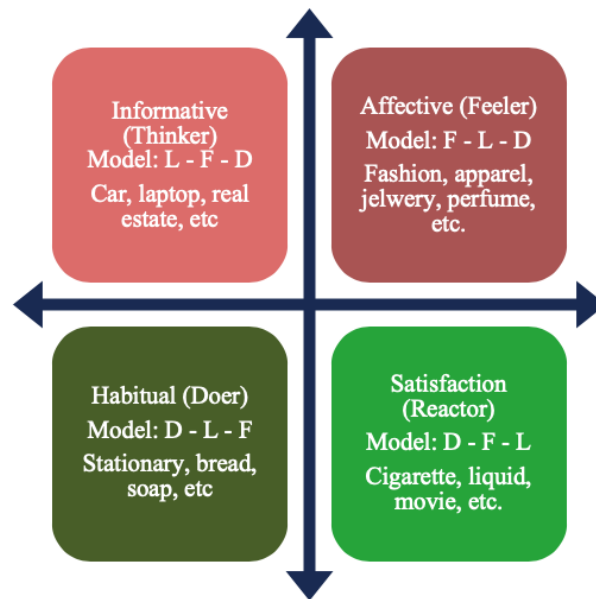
Informative (Thinker)
Model: L - F - D
Car, laptop, real estate, etc

Affective (Feeler)
Model: F - L - D
Fashion, apparel, jelwery, perfume, etc.

Habitual (Doer)
Model: D - L - F
Stationary, bread, soap, etc

Satisfaction (Reactor)
Model: D - F - L
Cigarette, liquid, movie, etc.